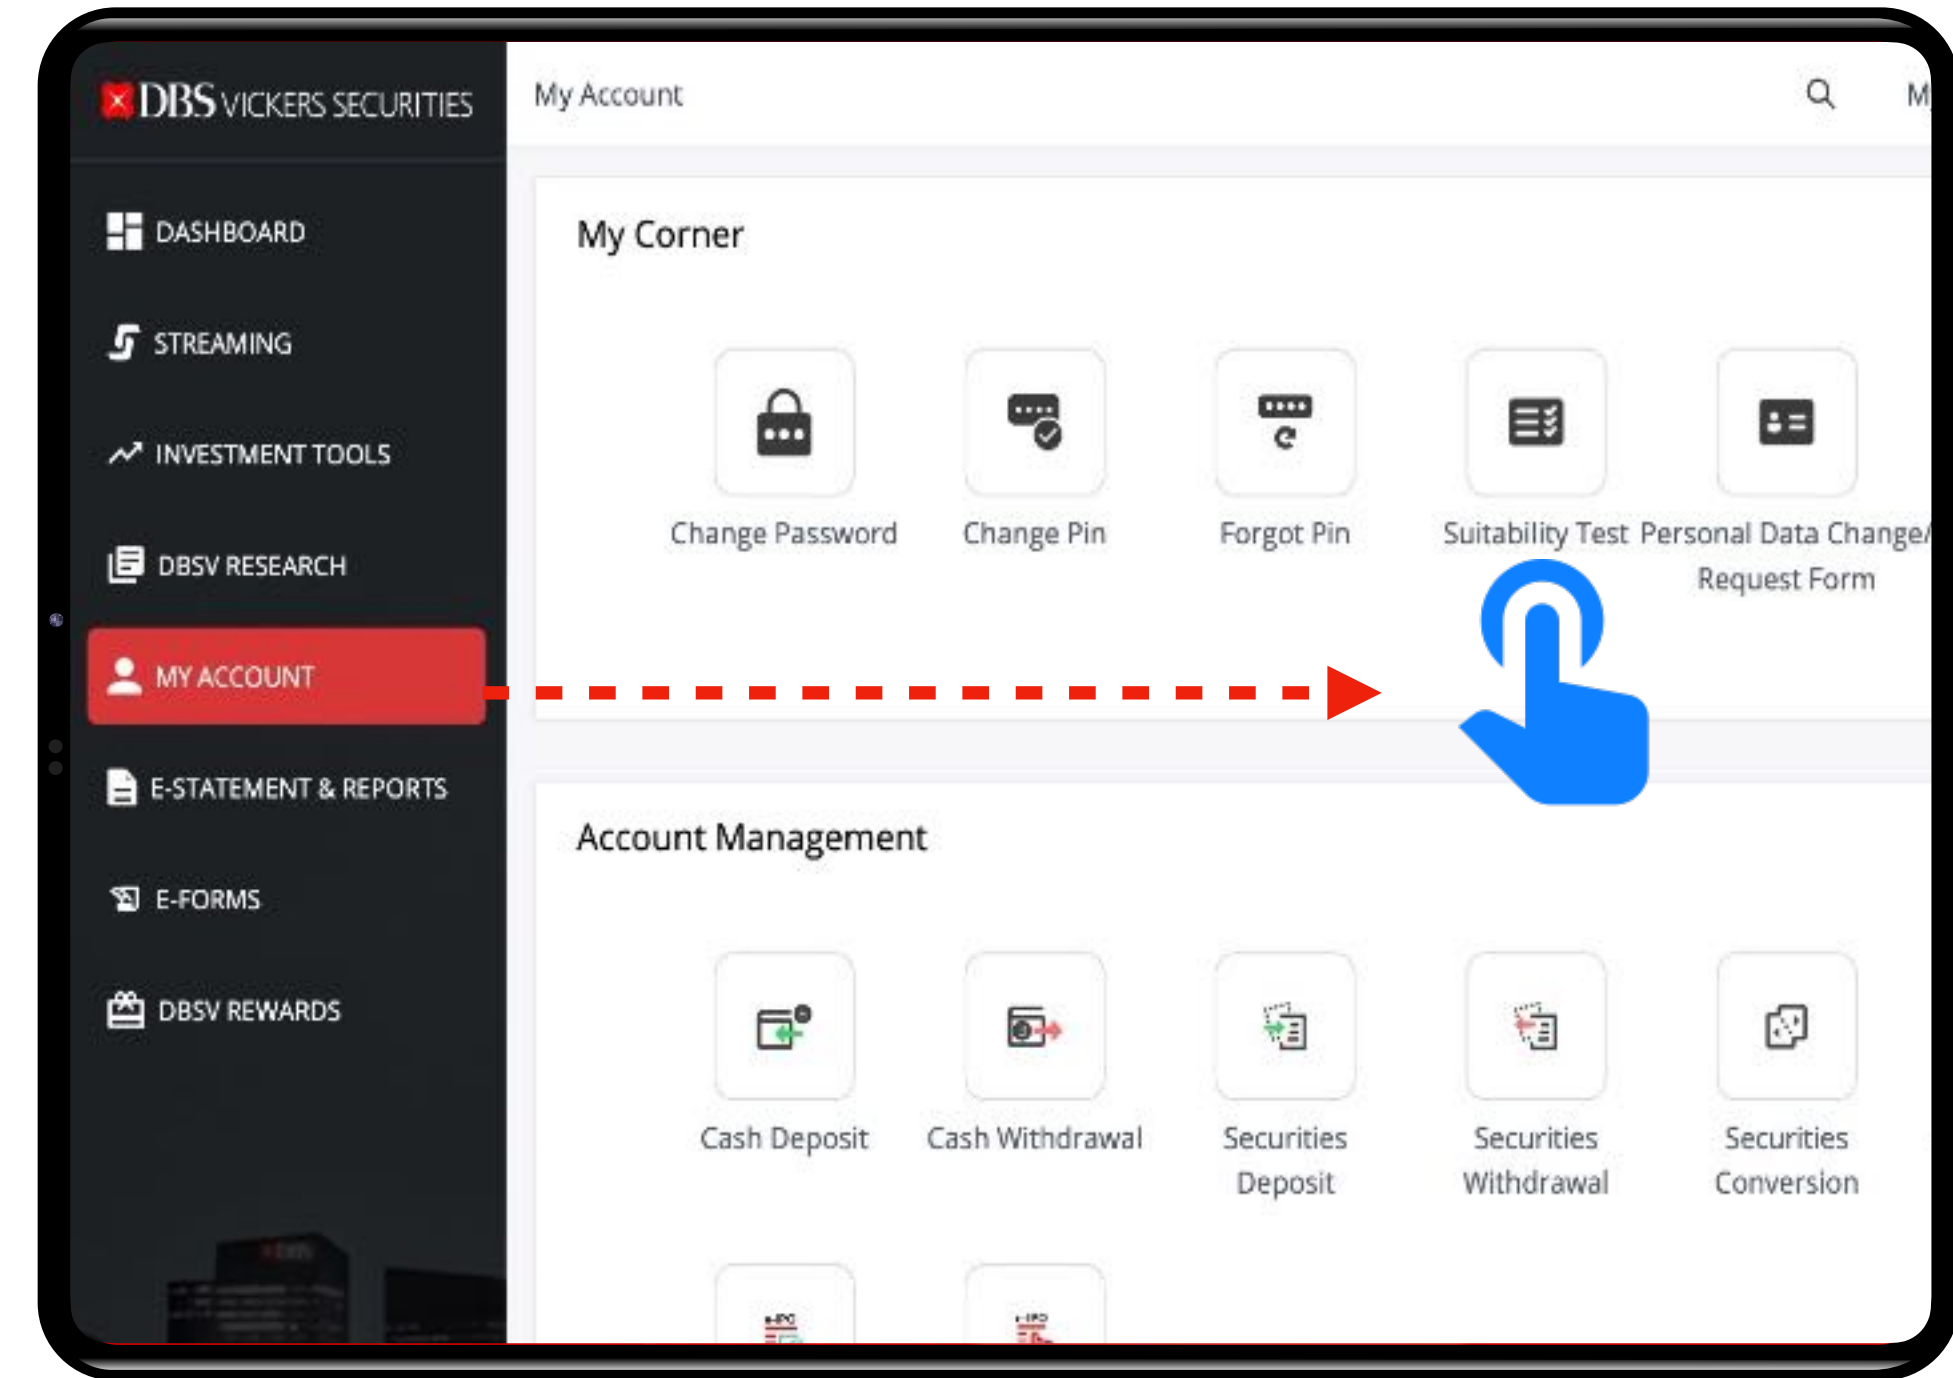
DBS VICKERS SECURITIES

DASHBOARD

STREAMING

INVESTMENT TOOLS

DBSV RESEARCH

MY ACCOUNT

E-STATEMENT & REPORTS

E-FORMS

DBSV REWARDS

My Account

M

My Corner

Change Password

Change Pin

Forgot Pin

Suitability Test

Personal Data Change/ Request Form

Account Management

Cash Deposit

Cash Withdrawal

Securities Deposit

Securities Withdrawal

Securities Conversion